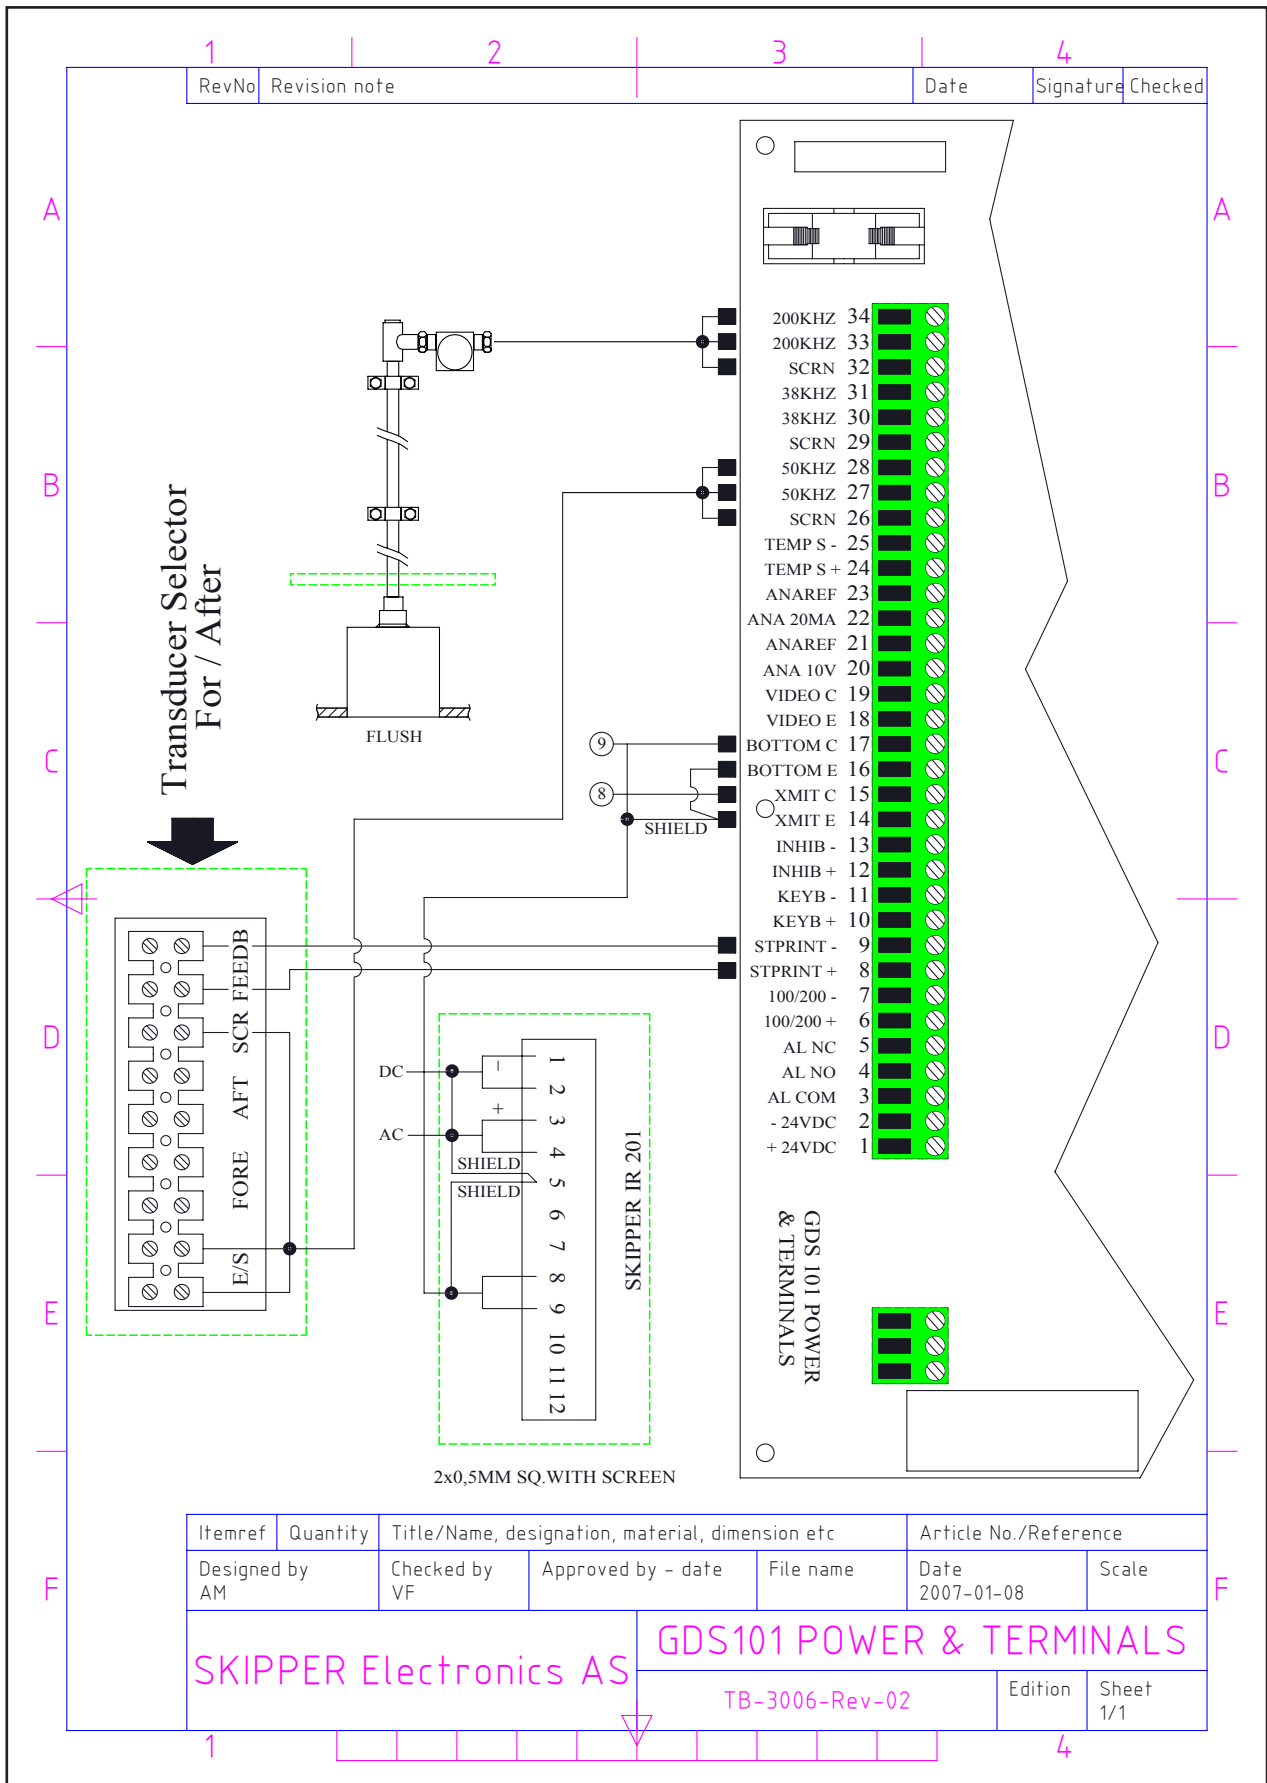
1 2 3 4

| RevNo | Revision note | Date | Signature | Checked |
|---|---|---|---|---|

A B C D E F

Transducer Selector
For / After

FLUSH

FEEDB
SCR
AFT
FORE
E/S

200KHZ 34
200KHZ 33
SCRN 32
38KHZ 31
38KHZ 30
SCRN 29
50KHZ 28
50KHZ 27
SCRN 26
TEMP S - 25
TEMP S + 24
ANAREF 23
ANA 20MA 22
ANAREF 21
ANA 10V 20
VIDEO C 19
VIDEO E 18
BOTTOM C 17
BOTTOM E 16
XMIT C 15
XMIT E 14
INHIB - 13
INHIB + 12
KEYB - 11
KEYB + 10
STPRINT - 9
STPRINT + 8
100/200 - 7
100/200 + 6
AL NC 5
AL NO 4
AL COM 3
- 24VDC 2
+ 24VDC 1

9
8
SHIELD

DC
AC
-
+
SHIELD
SHIELD
1 2 3 4 5 6 7 8 9 10 11 12
SKIPPER IR 201

GDS 101 POWER
& TERMINALS

2x0,5MM SQ.WITH SCREEN

| Itemref | Quantity | Title/Name, designation, material, dimension etc | Article No./Reference |
|---|---|---|---|

| Designed by AM | Checked by VF | Approved by - date | File name | Date 2007-01-08 | Scale |
|---|---|---|---|---|---|

SKIPPER Electronics AS
GDS101 POWER & TERMINALS
TB-3006-Rev-02
Edition
Sheet 1/1

1 4